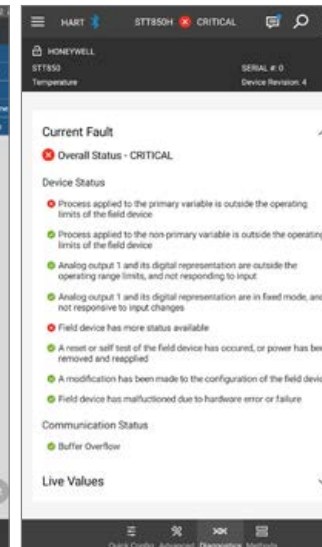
HART STT850H CRITICAL

HONEYWELL
STT850 SERIAL #: 0
Temperature Device Revision: 4

Current Fault

Overall Status - CRITICAL

Device Status

Process applied to the primary variable is outside the operating limits of the field device

Process applied to the non-primary variable is outside the operating limits of the field device

Analog output 1 and its digital representation are outside the operating range limits, and not responding to input

Analog output 1 and its digital representation are in fixed mode, and not responsive to input changes

Field device has more status available

A reset or self test of the field device has occured, or power has been removed and reapplied

A modification has been made to the configuration of the field device

Field device has malfunctioned due to hardware error or failure

Communication Status

Buffer Overflow

Live Values

Quick Config Advanced Diagnostics Methods